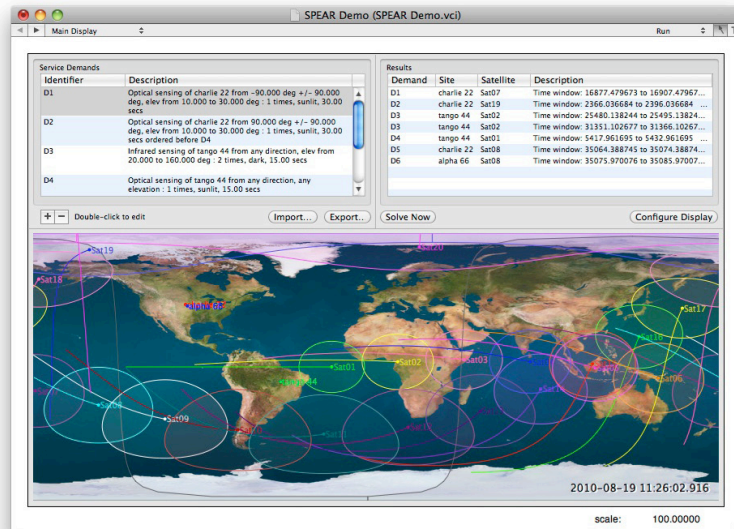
SPEAR Demo (SPEAR Demo.vci)

Main Display

Run

Service Demands

| Identifier | Description |
|---|---|
| D1 | Optical sensing of charlie 22 from -90.000 deg +/- 90.000 deg, elev from 10.000 to 30.000 deg : 1 times, sunlit, 30.00 secs |
| D2 | Optical sensing of charlie 22 from 90.000 deg +/- 90.000 deg, elev from 10.000 to 30.000 deg : 1 times, sunlit, 30.00 secs ordered before D4 |
| D3 | Infrared sensing of tango 44 from any direction, elev from 20.000 to 160.000 deg : 2 times, dark, 15.00 secs |
| D4 | Optical sensing of tango 44 from any direction, any elevation : 1 times, sunlit, 15.00 secs |

+ − Double-click to edit

Import... Export...

Results

| Demand | Site | Satellite | Description |
|---|---|---|---|
| D1 | charlie 22 | Sat07 | Time window: 16877.479673 to 16907.47967... |
| D2 | charlie 22 | Sat19 | Time window: 2366.036684 to 2396.036684 ... |
| D3 | tango 44 | Sat02 | Time window: 25480.138244 to 25495.13824... |
| D3 | tango 44 | Sat02 | Time window: 31351.102677 to 31366.10267... |
| D4 | tango 44 | Sat01 | Time window: 5417.961695 to 5432.961695 ... |
| D5 | charlie 22 | Sat08 | Time window: 35064.388745 to 35074.38874... |
| D6 | alpha 66 | Sat08 | Time window: 35075.970076 to 35085.97007... |

Solve Now

Configure Display

Sat19

Sat20

Sat16

alpha 66

Sat17

Sat02

Sat03

Sat01

Sat18

tango 44

Sat06

Sat08

Sat09

Sat10

2010-08-19 11:26:02.916

scale: 100.00000